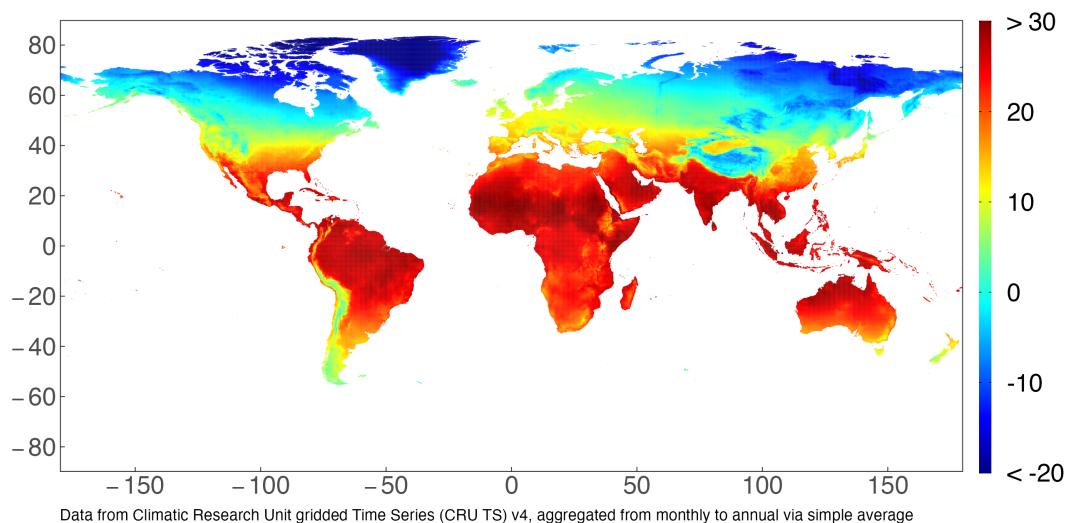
80
60
40
20
0
−20
−40
−60
−80

−150 −100 −50 0 50 100 150

> 30
20
10
0
-10
< -20

Data from Climatic Research Unit gridded Time Series (CRU TS) v4, aggregated from monthly to annual via simple average